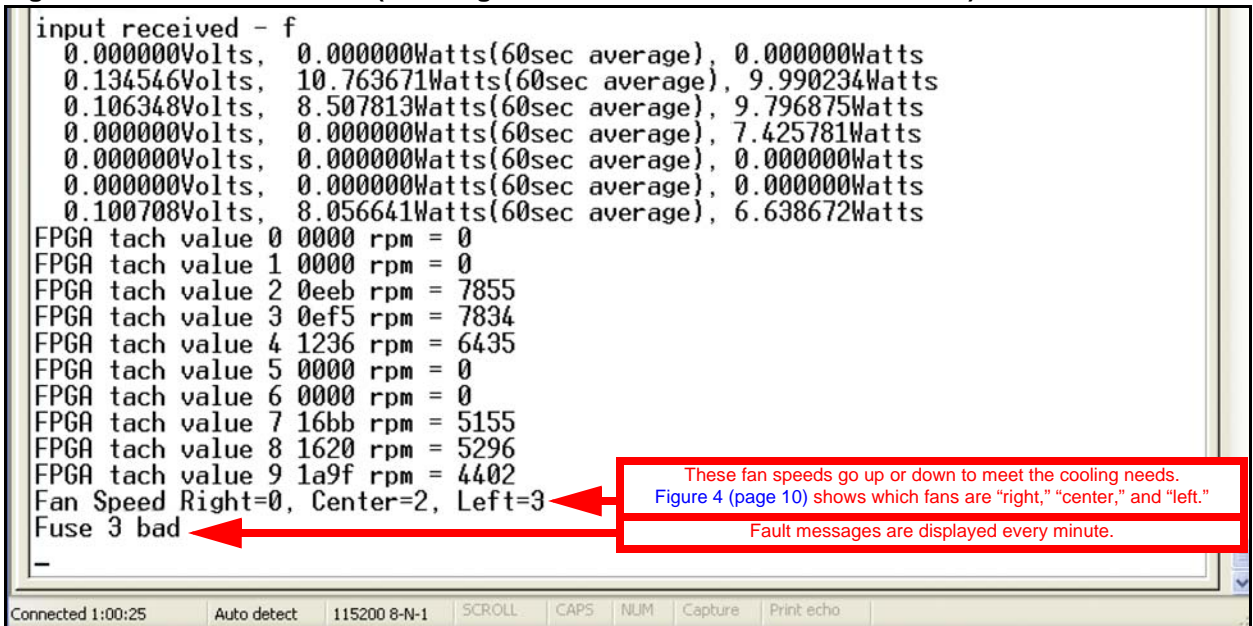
input received - f
0.000000Volts, 0.000000Watts(60sec average), 0.000000Watts
0.134546Volts, 10.763671Watts(60sec average), 9.990234Watts
0.106348Volts, 8.507813Watts(60sec average), 9.796875Watts
0.000000Volts, 0.000000Watts(60sec average), 7.425781Watts
0.000000Volts, 0.000000Watts(60sec average), 0.000000Watts
0.000000Volts, 0.000000Watts(60sec average), 0.000000Watts
0.100708Volts, 8.056641Watts(60sec average), 6.638672Watts
FPGA tach value 0 0000 rpm = 0
FPGA tach value 1 0000 rpm = 0
FPGA tach value 2 0eeb rpm = 7855
FPGA tach value 3 0ef5 rpm = 7834
FPGA tach value 4 1236 rpm = 6435
FPGA tach value 5 0000 rpm = 0
FPGA tach value 6 0000 rpm = 0
FPGA tach value 7 16bb rpm = 5155
FPGA tach value 8 1620 rpm = 5296
FPGA tach value 9 1a9f rpm = 4402
Fan Speed Right=0, Center=2, Left=3
Fuse 3 bad
_

These fan speeds go up or down to meet the cooling needs. Figure 4 (page 10) shows which fans are "right," "center," and "left."

Fault messages are displayed every minute.

Connected 1:00:25 | Auto detect | 115200 8-N-1 | SCROLL | CAPS | NUM | Capture | Print echo